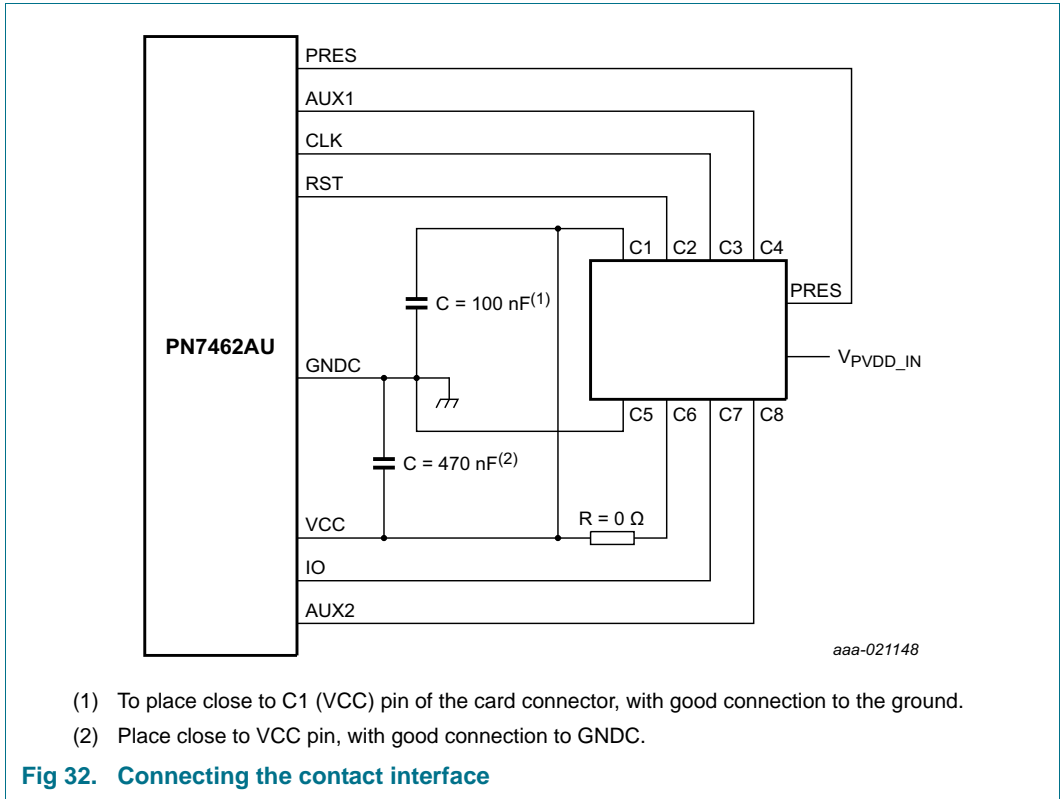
PRES

AUX1

CLK

RST

C1 C2 C3 C4

PRES

C = 100 nF$^{(1)}$

PN7462AU

$V_{PVDD\_IN}$

GNDC

C5 C6 C7 C8

C = 470 nF$^{(2)}$

VCC

R = 0 Ω

IO

AUX2

aaa-021148

(1) To place close to C1 (VCC) pin of the card connector, with good connection to the ground.

(2) Place close to VCC pin, with good connection to GNDC.

Fig 32. Connecting the contact interface